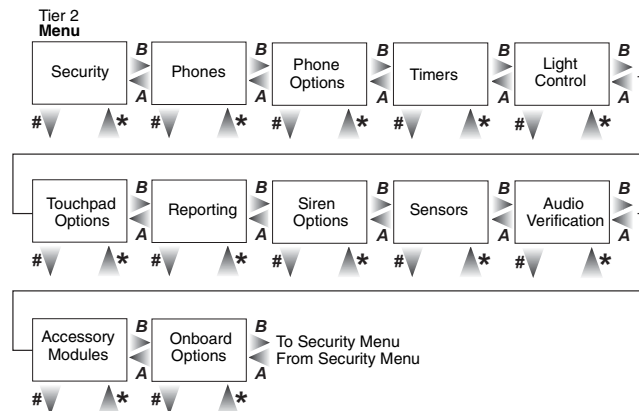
Tier 2
Menu

Security B A # * Phones B A # * Phone Options B A # * Timers B A # * Light Control B A # *

Touchpad Options B A # * Reporting B A # * Siren Options B A # * Sensors B A # * Audio Verification B A # *

Accessory Modules B A # * Onboard Options B A # *

To Security Menu
From Security Menu